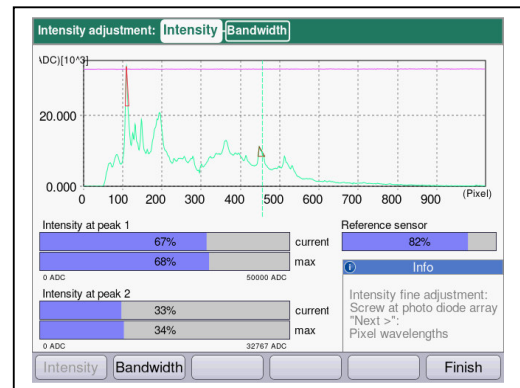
Intensity adjustment: Intensity Bandwidth

\DC)[10^3]

20.000

0.000

0 100 200 300 400 500 600 700 800 900 (Pixel)

Intensity at peak 1

67% current

68% max

0 ADC 50000 ADC

Intensity at peak 2

33% current

34% max

0 ADC 32767 ADC

Reference sensor

82%

Info

Intensity fine adjustment: Screw at photo diode array "Next >": Pixel wavelengths

Intensity Bandwidth Finish